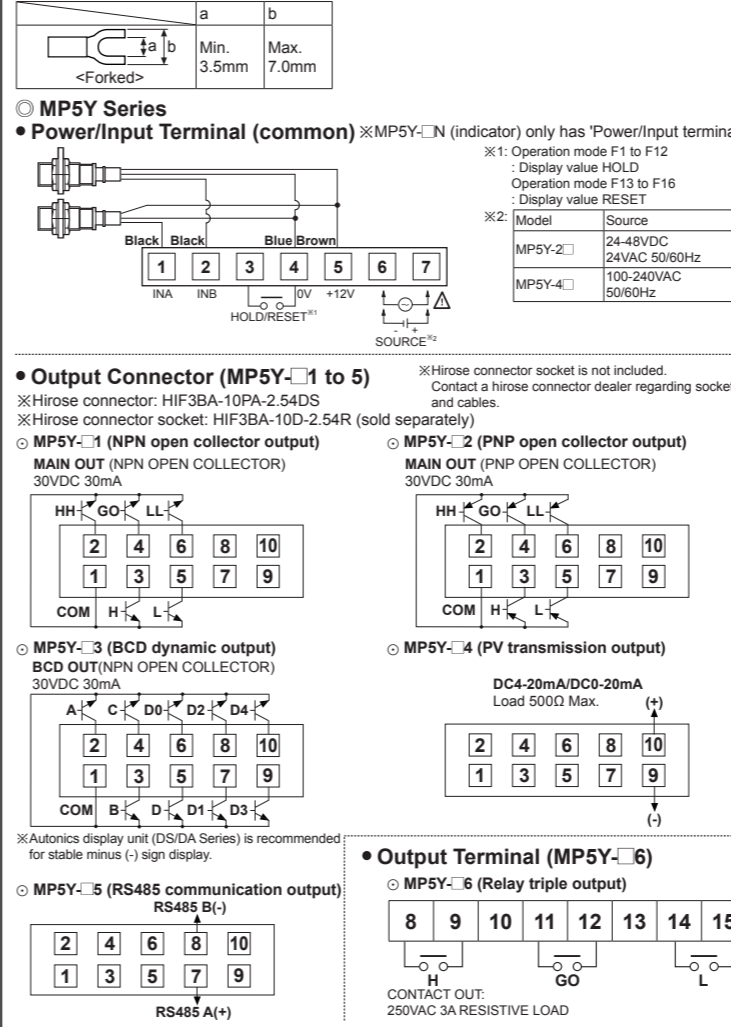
| | a | b |
|---|---|---|
| <Forked> | Min. 3.5mm | Max. 7.0mm |

◎ MP5Y Series

• Power/Input Terminal (common) ※MP5Y-□N (indicator) only has 'Power/Input termina

※1: Operation mode F1 to F12
: Display value HOLD
Operation mode F13 to F16
: Display value RESET

※2:
| Model | Source |
|---|---|
| MP5Y-2□ | 24-48VDC 24VAC 50/60Hz |
| MP5Y-4□ | 100-240VAC 50/60Hz |

Black Black Blue Brown
1 2 3 4 5 6 7
INA INB 0V +12V
HOLD/RESET※1
SOURCE※2

• Output Connector (MP5Y-□1 to 5)
※Hirose connector socket is not included. Contact a hirose connector dealer regarding socket and cables.
※Hirose connector: HIF3BA-10PA-2.54DS
※Hirose connector socket: HIF3BA-10D-2.54R (sold separately)

⊙ MP5Y-□1 (NPN open collector output)
MAIN OUT (NPN OPEN COLLECTOR)
30VDC 30mA
HH GO LL
2 4 6 8 10
1 3 5 7 9
COM H L

⊙ MP5Y-□2 (PNP open collector output)
MAIN OUT (PNP OPEN COLLECTOR)
30VDC 30mA
HH GO LL
2 4 6 8 10
1 3 5 7 9
COM H L

⊙ MP5Y-□3 (BCD dynamic output)
BCD OUT(NPN OPEN COLLECTOR)
30VDC 30mA
A C D0 D2 D4
2 4 6 8 10
1 3 5 7 9
COM B D D1 D3
※Autonics display unit (DS/DA Series) is recommended for stable minus (-) sign display.

⊙ MP5Y-□4 (PV transmission output)
DC4-20mA/DC0-20mA
Load 500Ω Max.
(+)
2 4 6 8 10
1 3 5 7 9
(-)

⊙ MP5Y-□5 (RS485 communication output)
RS485 B(-)
2 4 6 8 10
1 3 5 7 9
RS485 A(+)

• Output Terminal (MP5Y-□6)
⊙ MP5Y-□6 (Relay triple output)
8 9 10 11 12 13 14 15
H GO L
CONTACT OUT:
250VAC 3A RESISTIVE LOAD